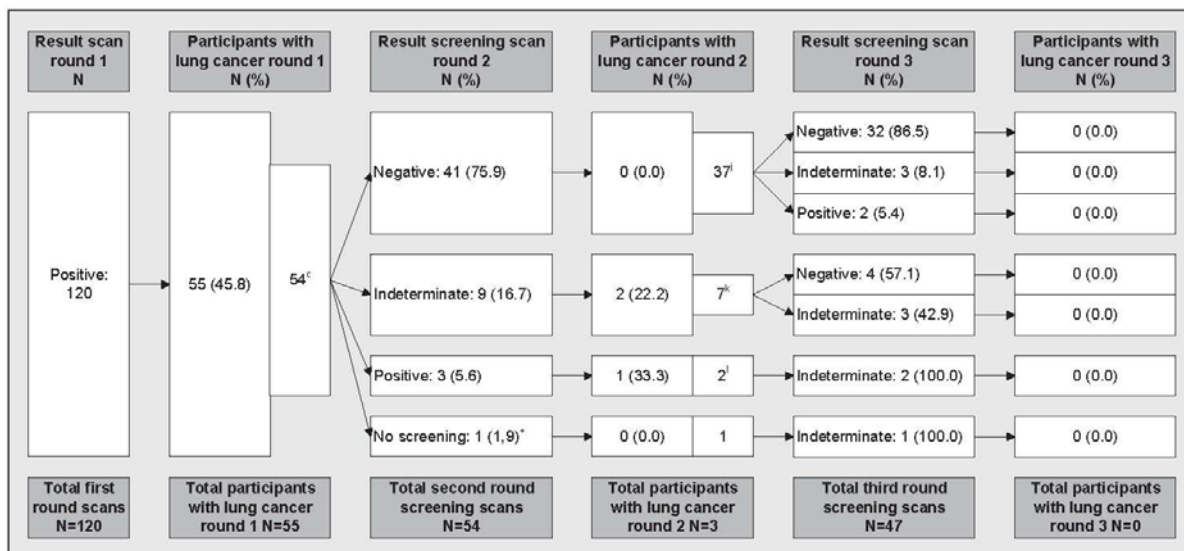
Result scan round 1
N

Participants with lung cancer round 1
N (%)

Result screening scan round 2
N (%)

Participants with lung cancer round 2
N (%)

Result screening scan round 3
N (%)

Participants with lung cancer round 3
N (%)

Positive: 120

55 (45.8)

$54^c$

Negative: 41 (75.9)

0 (0.0)

$37^j$

Negative: 32 (86.5)

0 (0.0)

Indeterminate: 3 (8.1)

0 (0.0)

Positive: 2 (5.4)

0 (0.0)

Indeterminate: 9 (16.7)

2 (22.2)

$7^k$

Negative: 4 (57.1)

0 (0.0)

Indeterminate: 3 (42.9)

0 (0.0)

Positive: 3 (5.6)

1 (33.3)

$2^l$

Indeterminate: 2 (100.0)

0 (0.0)

No screening: 1 (1,9)*

0 (0.0)

1

Indeterminate: 1 (100.0)

0 (0.0)

Total first round scans N=120

Total participants with lung cancer round 1 N=55

Total second round screening scans N=54

Total participants with lung cancer round 2 N=3

Total third round screening scans N=47

Total participants with lung cancer round 3 N=0